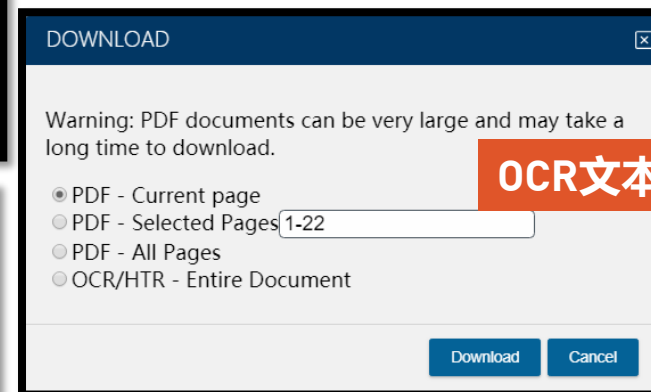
DOWNLOAD

Warning: PDF documents can be very large and may take a long time to download.

PDF - Current page
PDF - Selected Pages 1-22
PDF - All Pages
OCR/HTR - Entire Document

OCR文本

Download
Cancel